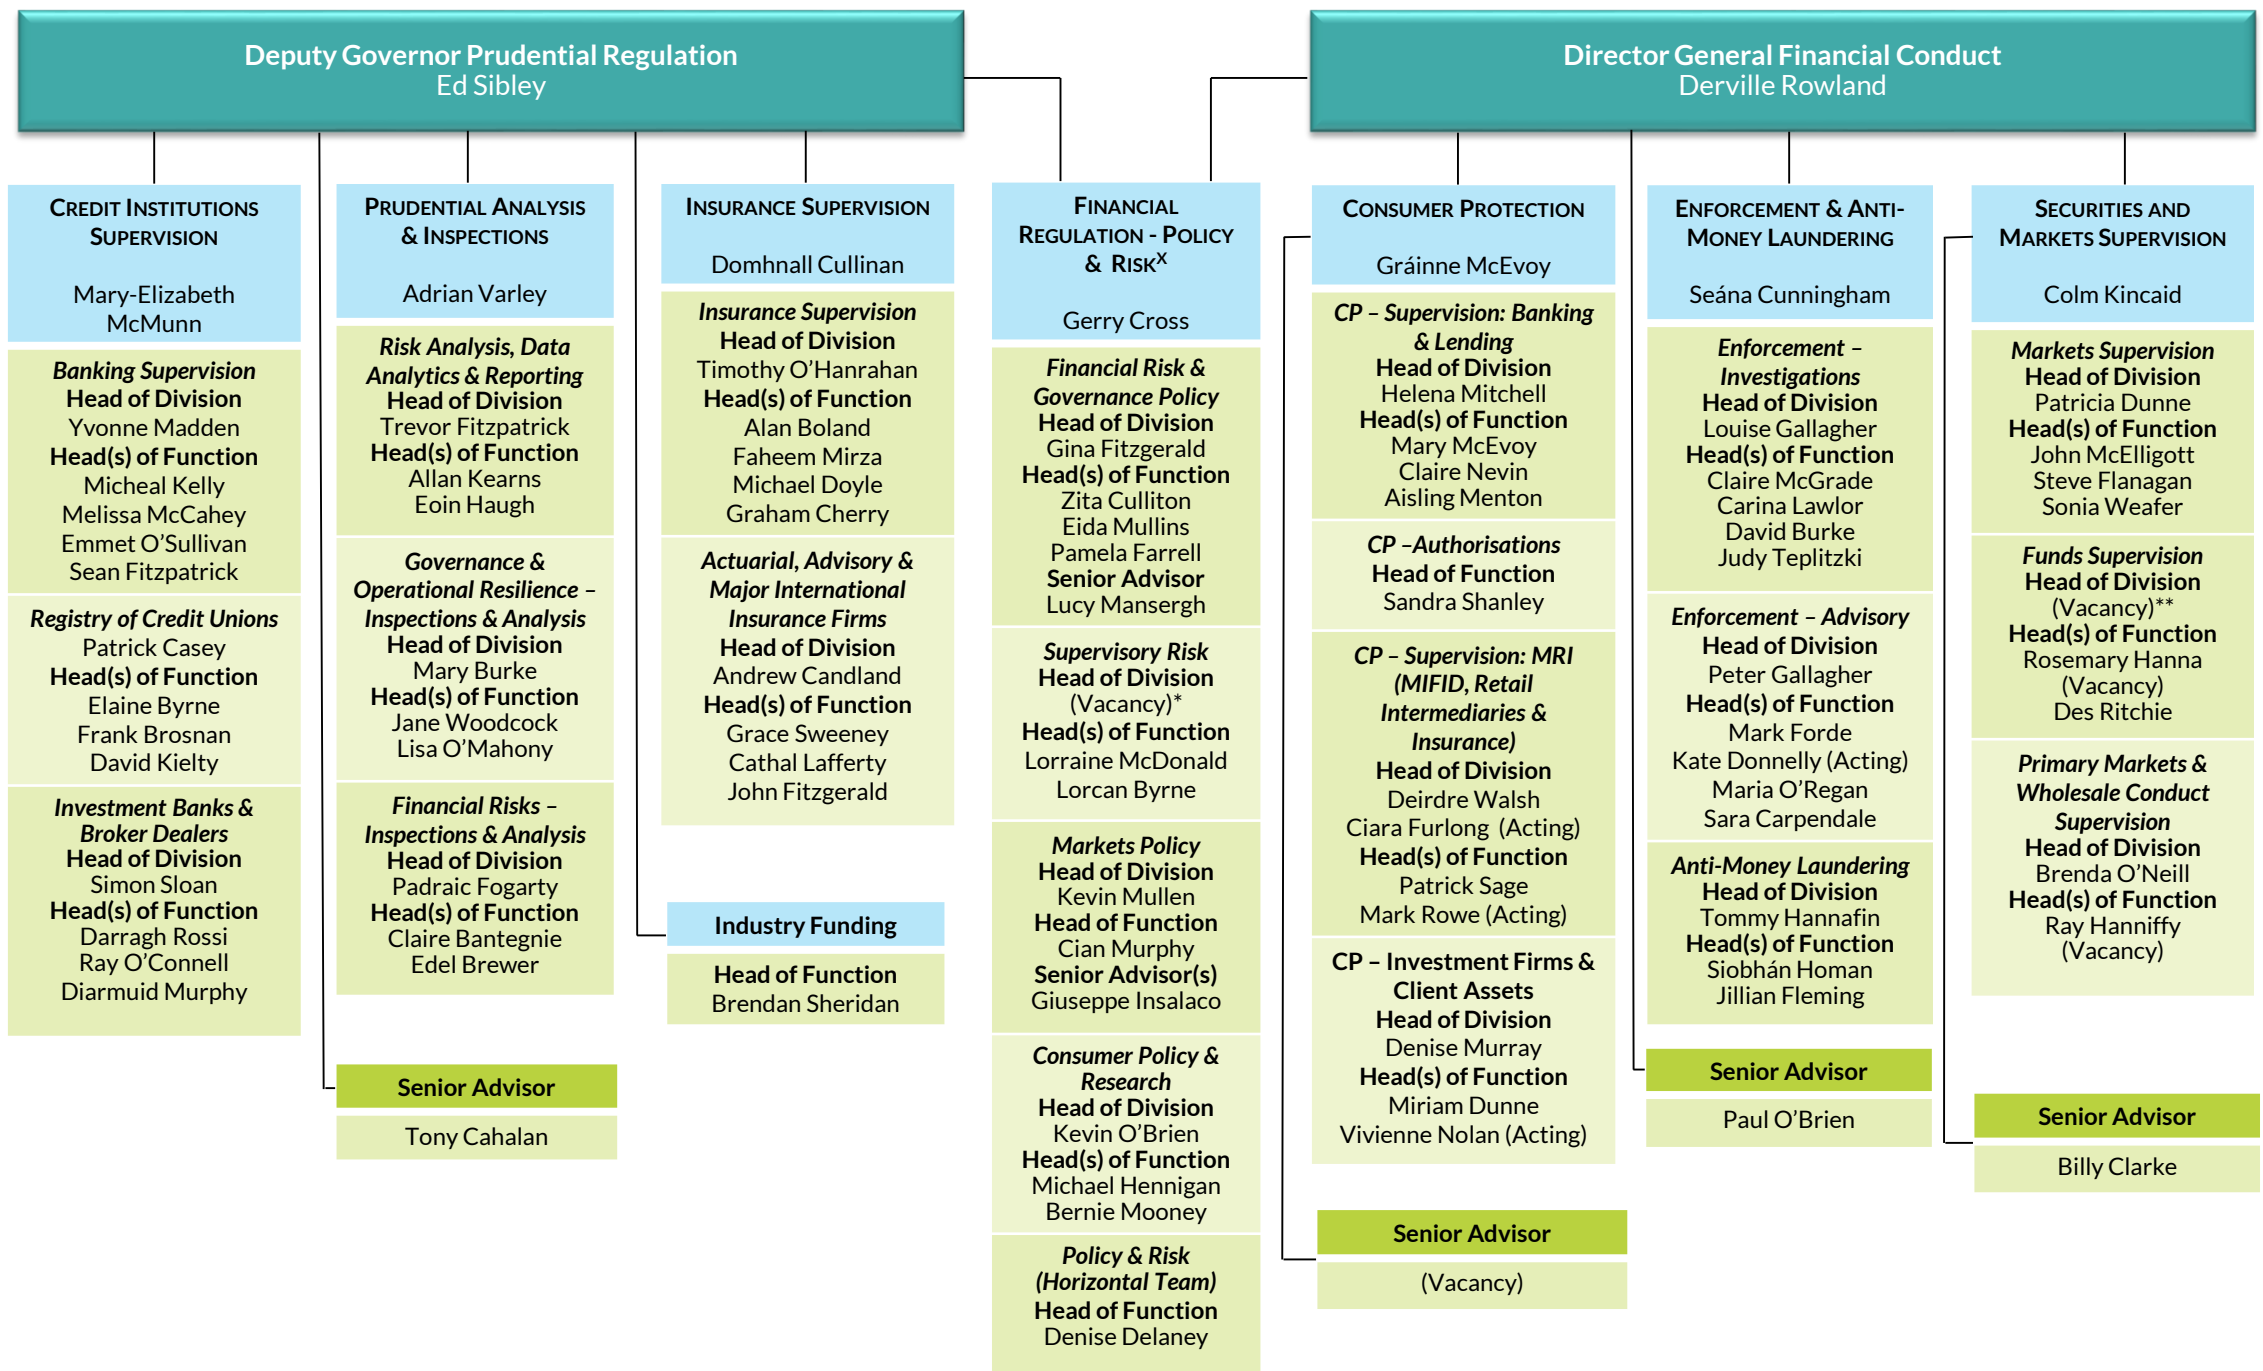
Deputy Governor Prudential Regulation
Ed Sibley

Director General Financial Conduct
Derville Rowland

CREDIT INSTITUTIONS SUPERVISION
Mary-Elizabeth McMunn

Banking Supervision
Head of Division
Yvonne Madden
Head(s) of Function
Micheal Kelly
Melissa McCahey
Emmet O'Sullivan
Sean Fitzpatrick

Registry of Credit Unions
Patrick Casey
Head(s) of Function
Elaine Byrne
Frank Brosnan
David Kielty

Investment Banks & Broker Dealers
Head of Division
Simon Sloan
Head(s) of Function
Darragh Rossi
Ray O'Connell
Diarmuid Murphy

PRUDENTIAL ANALYSIS & INSPECTIONS
Adrian Varley

Risk Analysis, Data Analytics & Reporting
Head of Division
Trevor Fitzpatrick
Head(s) of Function
Allan Kearns
Eoin Haugh

Governance & Operational Resilience – Inspections & Analysis
Head of Division
Mary Burke
Head(s) of Function
Jane Woodcock
Lisa O'Mahony

Financial Risks – Inspections & Analysis
Head of Division
Padraic Fogarty
Head(s) of Function
Claire Bantegnie
Edel Brewer

Senior Advisor
Tony Cahalan

INSURANCE SUPERVISION
Domhnall Cullinan

Insurance Supervision
Head of Division
Timothy O'Hanrahan
Head(s) of Function
Alan Boland
Faheem Mirza
Michael Doyle
Graham Cherry

Actuarial, Advisory & Major International Insurance Firms
Head of Division
Andrew Candland
Head(s) of Function
Grace Sweeney
Cathal Lafferty
John Fitzgerald

Industry Funding
Head of Function
Brendan Sheridan

FINANCIAL REGULATION - POLICY & RISK$^X$
Gerry Cross

Financial Risk & Governance Policy
Head of Division
Gina Fitzgerald
Head(s) of Function
Zita Culliton
Eida Mullins
Pamela Farrell
Senior Advisor
Lucy Mansergh

Supervisory Risk
Head of Division
(Vacancy)*
Head(s) of Function
Lorraine McDonald
Lorcan Byrne

Markets Policy
Head of Division
Kevin Mullen
Head of Function
Cian Murphy
Senior Advisor(s)
Giuseppe Insalaco

Consumer Policy & Research
Head of Division
Kevin O'Brien
Head(s) of Function
Michael Hennigan
Bernie Mooney

Policy & Risk (Horizontal Team)
Head of Function
Denise Delaney

CONSUMER PROTECTION
Gráinne McEvoy

CP – Supervision: Banking & Lending
Head of Division
Helena Mitchell
Head(s) of Function
Mary McEvoy
Claire Nevin
Aisling Menton

CP –Authorisations
Head of Function
Sandra Shanley

CP – Supervision: MRI (MIFID, Retail Intermediaries & Insurance)
Head of Division
Deirdre Walsh
Ciara Furlong (Acting)
Head(s) of Function
Patrick Sage
Mark Rowe (Acting)

CP – Investment Firms & Client Assets
Head of Division
Denise Murray
Head(s) of Function
Miriam Dunne
Vivienne Nolan (Acting)

Senior Advisor
(Vacancy)

ENFORCEMENT & ANTI-MONEY LAUNDERING
Seána Cunningham

Enforcement – Investigations
Head of Division
Louise Gallagher
Head(s) of Function
Claire McGrade
Carina Lawlor
David Burke
Judy Teplitzki

Enforcement – Advisory
Head of Division
Peter Gallagher
Head(s) of Function
Mark Forde
Kate Donnelly (Acting)
Maria O'Regan
Sara Carpendale

Anti-Money Laundering
Head of Division
Tommy Hannafin
Head(s) of Function
Siobhán Homan
Jillian Fleming

Senior Advisor
Paul O'Brien

SECURITIES AND MARKETS SUPERVISION
Colm Kincaid

Markets Supervision
Head of Division
Patricia Dunne
Head(s) of Function
John McElligott
Steve Flanagan
Sonia Weafer

Funds Supervision
Head of Division
(Vacancy)**
Head(s) of Function
Rosemary Hanna
(Vacancy)
Des Ritchie

Primary Markets & Wholesale Conduct Supervision
Head of Division
Brenda O'Neill
Head(s) of Function
Ray Hanniffy
(Vacancy)

Senior Advisor
Billy Clarke